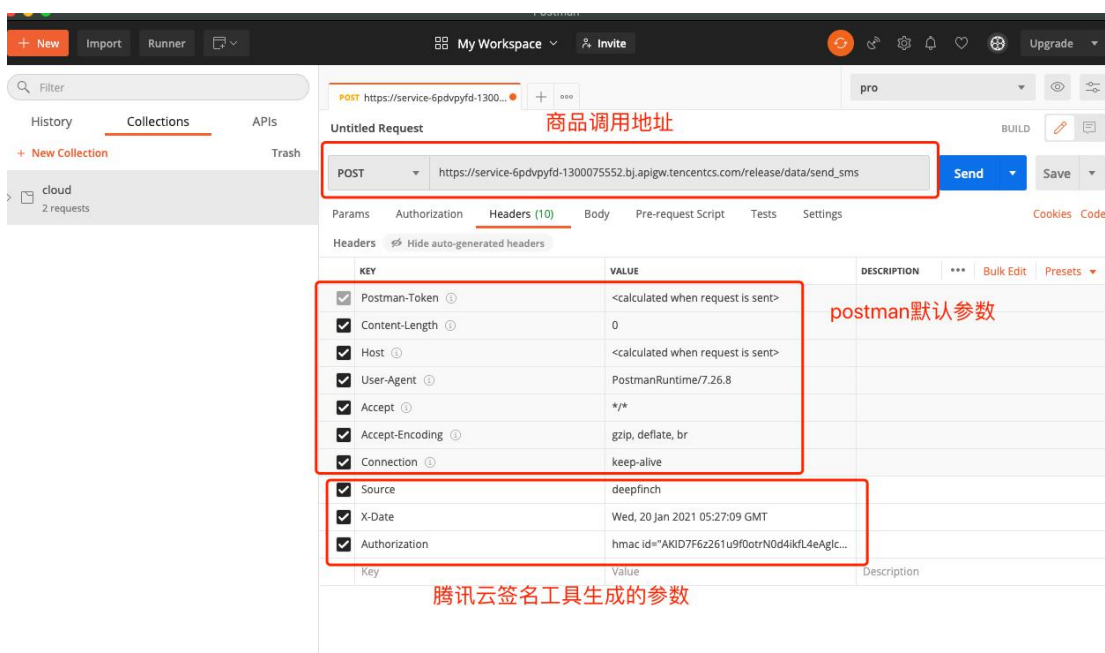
Postman

+ New Import Runner

My Workspace Invite Upgrade

Filter

History Collections APIs

+ New Collection Trash

cloud
2 requests

POST https://service-6pdvpyfd-1300...

pro

Untitled Request

商品调用地址

BUILD

POST https://service-6pdvpyfd-1300075552.bj.apigw.tencentcs.com/release/data/send_sms

Send Save

Params Authorization Headers (10) Body Pre-request Script Tests Settings Cookies Code

Headers Hide auto-generated headers

| KEY | VALUE | DESCRIPTION |
|---|---|---|
| Postman-Token | <calculated when request is sent> | |
| Content-Length | 0 | |
| Host | <calculated when request is sent> | |
| User-Agent | PostmanRuntime/7.26.8 | |
| Accept | */* | |
| Accept-Encoding | gzip, deflate, br | |
| Connection | keep-alive | |
| Source | deepfinch | |
| X-Date | Wed, 20 Jan 2021 05:27:09 GMT | |
| Authorization | hmac id="AKID7F6z261u9f0otrN0d4ikfL4eAglc... | |
| Key | Value | Description |

Bulk Edit Presets

postman默认参数

腾讯云签名工具生成的参数